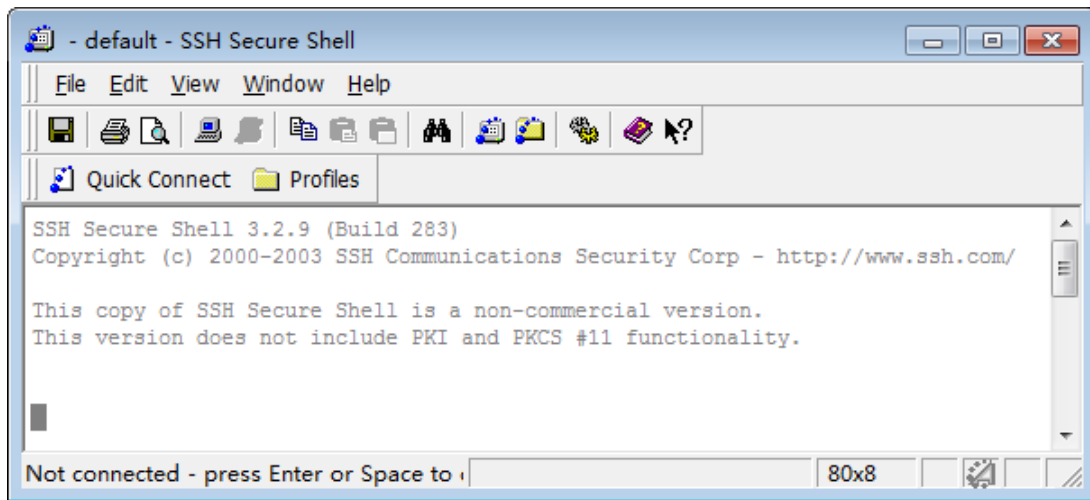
- default - SSH Secure Shell

File Edit View Window Help

Quick Connect Profiles

SSH Secure Shell 3.2.9 (Build 283)
Copyright (c) 2000-2003 SSH Communications Security Corp - http://www.ssh.com/

This copy of SSH Secure Shell is a non-commercial version.
This version does not include PKI and PKCS #11 functionality.

Not connected - press Enter or Space to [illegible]

80x8